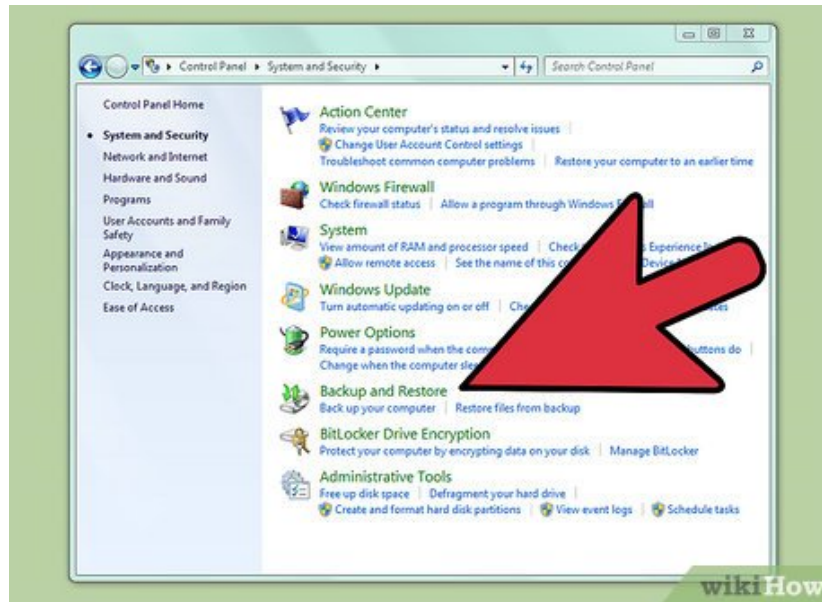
Control Panel ▸ System and Security ▸

Search Control Panel

Control Panel Home

System and Security

Network and Internet

Hardware and Sound

Programs

User Accounts and Family Safety

Appearance and Personalization

Clock, Language, and Region

Ease of Access

Action Center

Review your computer's status and resolve issues | Change User Account Control settings | Troubleshoot common computer problems | Restore your computer to an earlier time

Windows Firewall

Check firewall status | Allow a program through Windows F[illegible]

System

View amount of RAM and processor speed | Check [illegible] Experience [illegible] | Allow remote access | See the name of this c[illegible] Device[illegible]

Windows Update

Turn automatic updating on or off | Che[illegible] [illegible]tes

Power Options

Require a password when the com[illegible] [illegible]uttons do | Change when the computer sle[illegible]

Backup and Restore

Back up your computer | Restore files from backup

BitLocker Drive Encryption

Protect your computer by encrypting data on your disk | Manage BitLocker

Administrative Tools

Free up disk space | Defragment your hard drive | Create and format hard disk partitions | View event logs | Schedule tasks

wikiHow